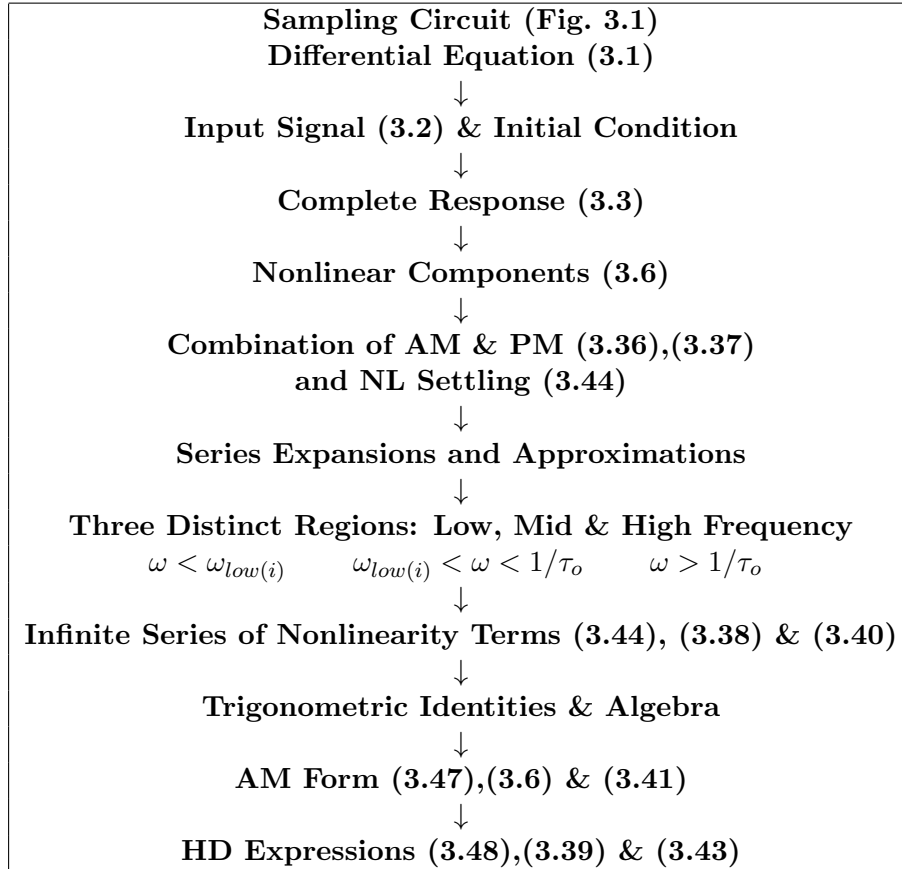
Sampling Circuit (Fig. 3.1)
Differential Equation (3.1)

↓

Input Signal (3.2) & Initial Condition

↓

Complete Response (3.3)

↓

Nonlinear Components (3.6)

↓

Combination of AM & PM (3.36),(3.37)
and NL Settling (3.44)

↓

Series Expansions and Approximations

↓

Three Distinct Regions: Low, Mid & High Frequency

$\omega < \omega_{low(i)}$ $\omega_{low(i)} < \omega < 1/\tau_o$ $\omega > 1/\tau_o$

↓

Infinite Series of Nonlinearity Terms (3.44), (3.38) & (3.40)

↓

Trigonometric Identities & Algebra

↓

AM Form (3.47),(3.6) & (3.41)

↓

HD Expressions (3.48),(3.39) & (3.43)